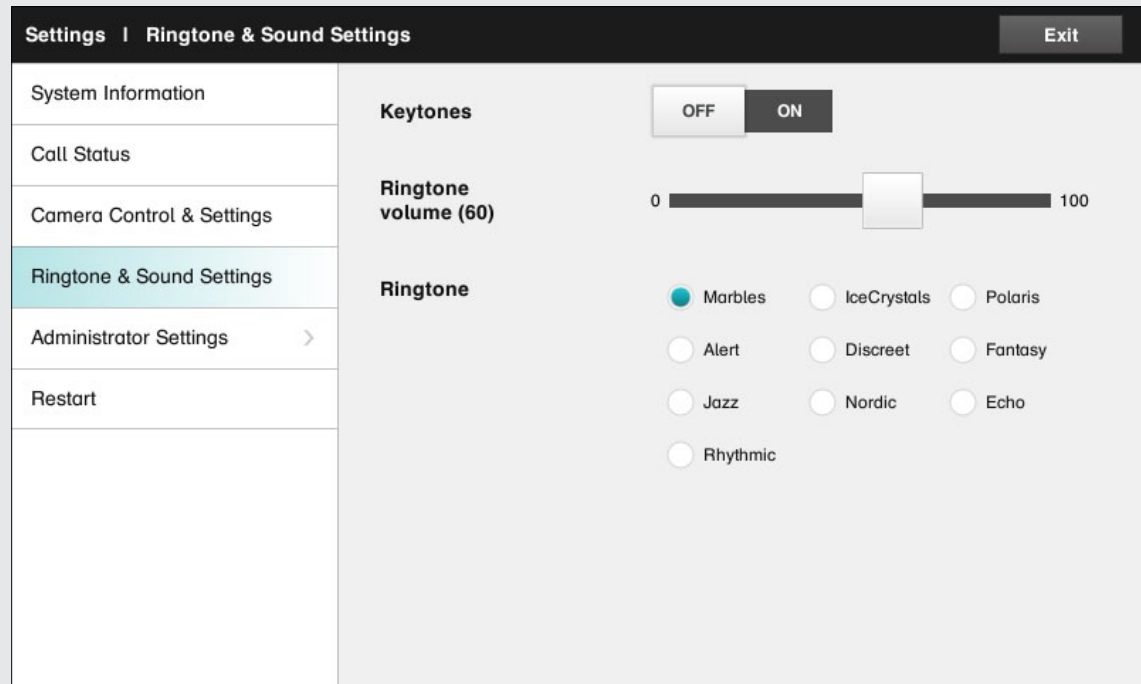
Settings | Ringtone & Sound Settings

Exit

System Information

Call Status

Camera Control & Settings

Ringtone & Sound Settings

Administrator Settings >

Restart

Keytones

OFF ON

Ringtone volume (60)

0 100

Ringtone

Marbles

IceCrystals

Polaris

Alert

Discreet

Fantasy

Jazz

Nordic

Echo

Rhythmic